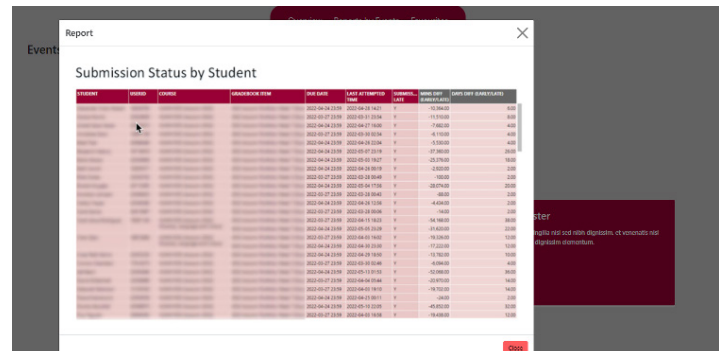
Overview Reports by Events Favourites

Events

Report

Submission Status by Student

| STUDENT | USERID | COURSE | GRADEBOOK ITEM | DUE DATE | LAST ATTEMPTED TIME | SUBMISSION LATE | MINS DIFF (EARLY/LATE) | DAYS DIFF (EARLY/LATE) |
|---|---|---|---|---|---|---|---|---|
| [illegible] | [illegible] | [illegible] | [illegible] | 2022-04-24 23:59 | 2022-04-28 16:21 | Y | -10,364.00 | 8.00 |
| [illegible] | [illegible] | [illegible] | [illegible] | 2022-03-27 23:59 | 2022-03-31 23:54 | Y | -11,510.00 | 8.00 |
| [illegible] | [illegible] | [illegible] | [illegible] | 2022-04-24 23:59 | 2022-04-27 16:00 | Y | -7,982.00 | 4.00 |
| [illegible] | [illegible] | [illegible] | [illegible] | 2022-04-24 23:59 | 2022-05-30 02:54 | Y | -6,110.00 | 4.00 |
| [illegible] | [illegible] | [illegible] | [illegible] | 2022-04-24 23:59 | 2022-04-26 22:04 | Y | -3,530.00 | 4.00 |
| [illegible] | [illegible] | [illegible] | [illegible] | 2022-03-27 23:59 | 2022-05-07 23:19 | Y | -37,360.00 | 20.00 |
| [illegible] | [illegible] | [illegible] | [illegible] | 2022-04-24 23:59 | 2022-05-10 19:27 | Y | -25,376.00 | 18.00 |
| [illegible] | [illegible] | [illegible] | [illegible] | 2022-04-24 23:59 | 2022-04-28 00:19 | Y | -2,920.00 | 2.00 |
| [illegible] | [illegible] | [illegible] | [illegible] | 2022-03-27 23:59 | 2022-03-28 00:48 | Y | -100.00 | 2.00 |
| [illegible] | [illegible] | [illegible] | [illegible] | 2022-04-24 23:59 | 2022-05-04 17:06 | Y | -28,076.00 | 20.00 |
| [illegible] | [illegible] | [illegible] | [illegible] | 2022-03-27 23:59 | 2022-03-28 00:40 | Y | -66.00 | 2.00 |
| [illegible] | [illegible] | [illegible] | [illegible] | 2022-04-24 23:59 | 2022-04-28 13:39 | Y | -4,434.00 | 2.00 |
| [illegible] | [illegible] | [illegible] | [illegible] | 2022-03-27 23:59 | 2022-03-28 00:09 | Y | -14.00 | 2.00 |
| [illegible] | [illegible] | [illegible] | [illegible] | 2022-03-27 23:59 | 2022-05-13 18:23 | Y | -54,188.00 | 36.00 |
| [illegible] | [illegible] | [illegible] | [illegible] | 2022-04-24 23:59 | 2022-05-05 23:09 | Y | -21,620.00 | 22.00 |
| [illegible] | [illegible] | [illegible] | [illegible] | 2022-04-24 23:59 | 2022-05-08 19:05 | Y | -19,326.00 | 12.00 |
| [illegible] | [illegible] | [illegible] | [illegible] | 2022-04-24 23:59 | 2022-05-09 23:00 | Y | -17,222.00 | 12.00 |
| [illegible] | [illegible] | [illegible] | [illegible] | 2022-04-24 23:59 | 2022-04-29 19:59 | Y | -12,782.00 | 10.00 |
| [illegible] | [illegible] | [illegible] | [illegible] | 2022-04-24 23:59 | 2022-05-30 02:49 | Y | -6,094.00 | 4.00 |
| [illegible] | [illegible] | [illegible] | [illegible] | 2022-04-24 23:59 | 2022-05-13 01:53 | Y | -52,888.00 | 36.00 |
| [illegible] | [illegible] | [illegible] | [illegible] | 2022-03-27 23:59 | 2022-04-06 05:44 | Y | -20,970.00 | 14.00 |
| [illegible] | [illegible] | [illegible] | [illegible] | 2022-03-27 23:59 | 2022-04-02 18:55 | Y | -16,722.00 | 12.00 |
| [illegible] | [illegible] | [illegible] | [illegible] | 2022-03-27 23:59 | 2022-04-23 00:11 | Y | -24.00 | 2.00 |
| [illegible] | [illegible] | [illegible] | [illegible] | 2022-03-27 23:59 | 2022-05-10 22:05 | Y | -45,850.00 | 32.00 |
| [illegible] | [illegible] | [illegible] | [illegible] | 2022-03-27 23:59 | 2022-04-10 23:00 | Y | -19,438.00 | 12.00 |

ster
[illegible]ingilla nisl sed nibh dignissim, et venenatis nisl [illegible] dignissim elementum.

Close